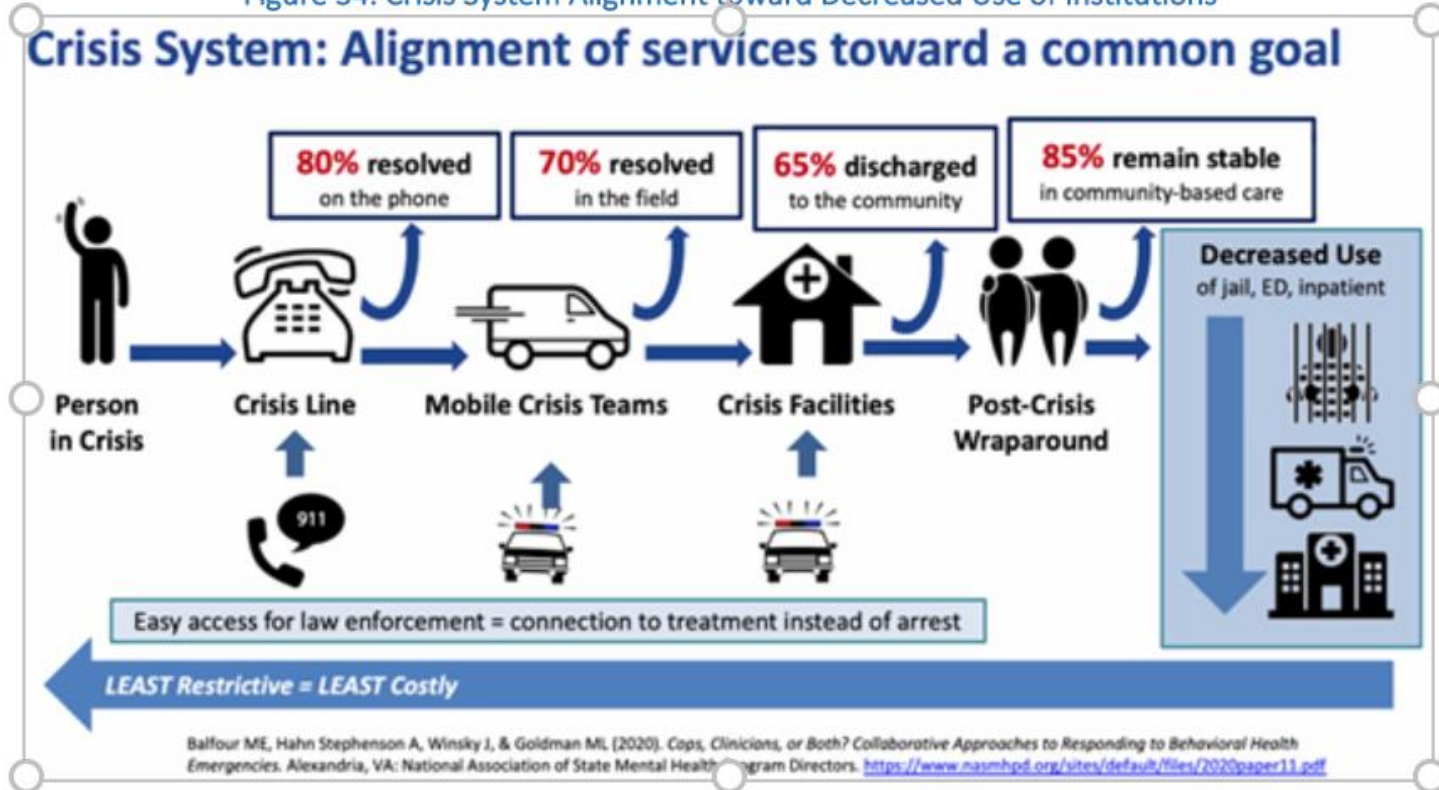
Figure 34. Crisis System Alignment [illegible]ward Decreased Use of Institutions

Crisis System: Alignment of services toward a common goal

80% resolved on the phone

70% resolved in the field

65% discharged to the community

85% remain stable in community-based care

Decreased Use of jail, ED, inpatient

Person in Crisis

Crisis Line

Mobile Crisis Teams

Crisis Facilities

Post-Crisis Wraparound

911

Easy access for law enforcement = connection to treatment instead of arrest

LEAST Restrictive = LEAST Costly

Balfour ME, Hahn Stephenson A, Winsky J, & Goldman ML (2020). Cops, Clinicians, or Both? Collaborative Approaches to Responding to Behavioral Health Emergencies. Alexandria, VA: National Association of State Mental Health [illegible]gram Directors. https://www.nasmhpd.org/sites/default/files/2020paper11.pdf